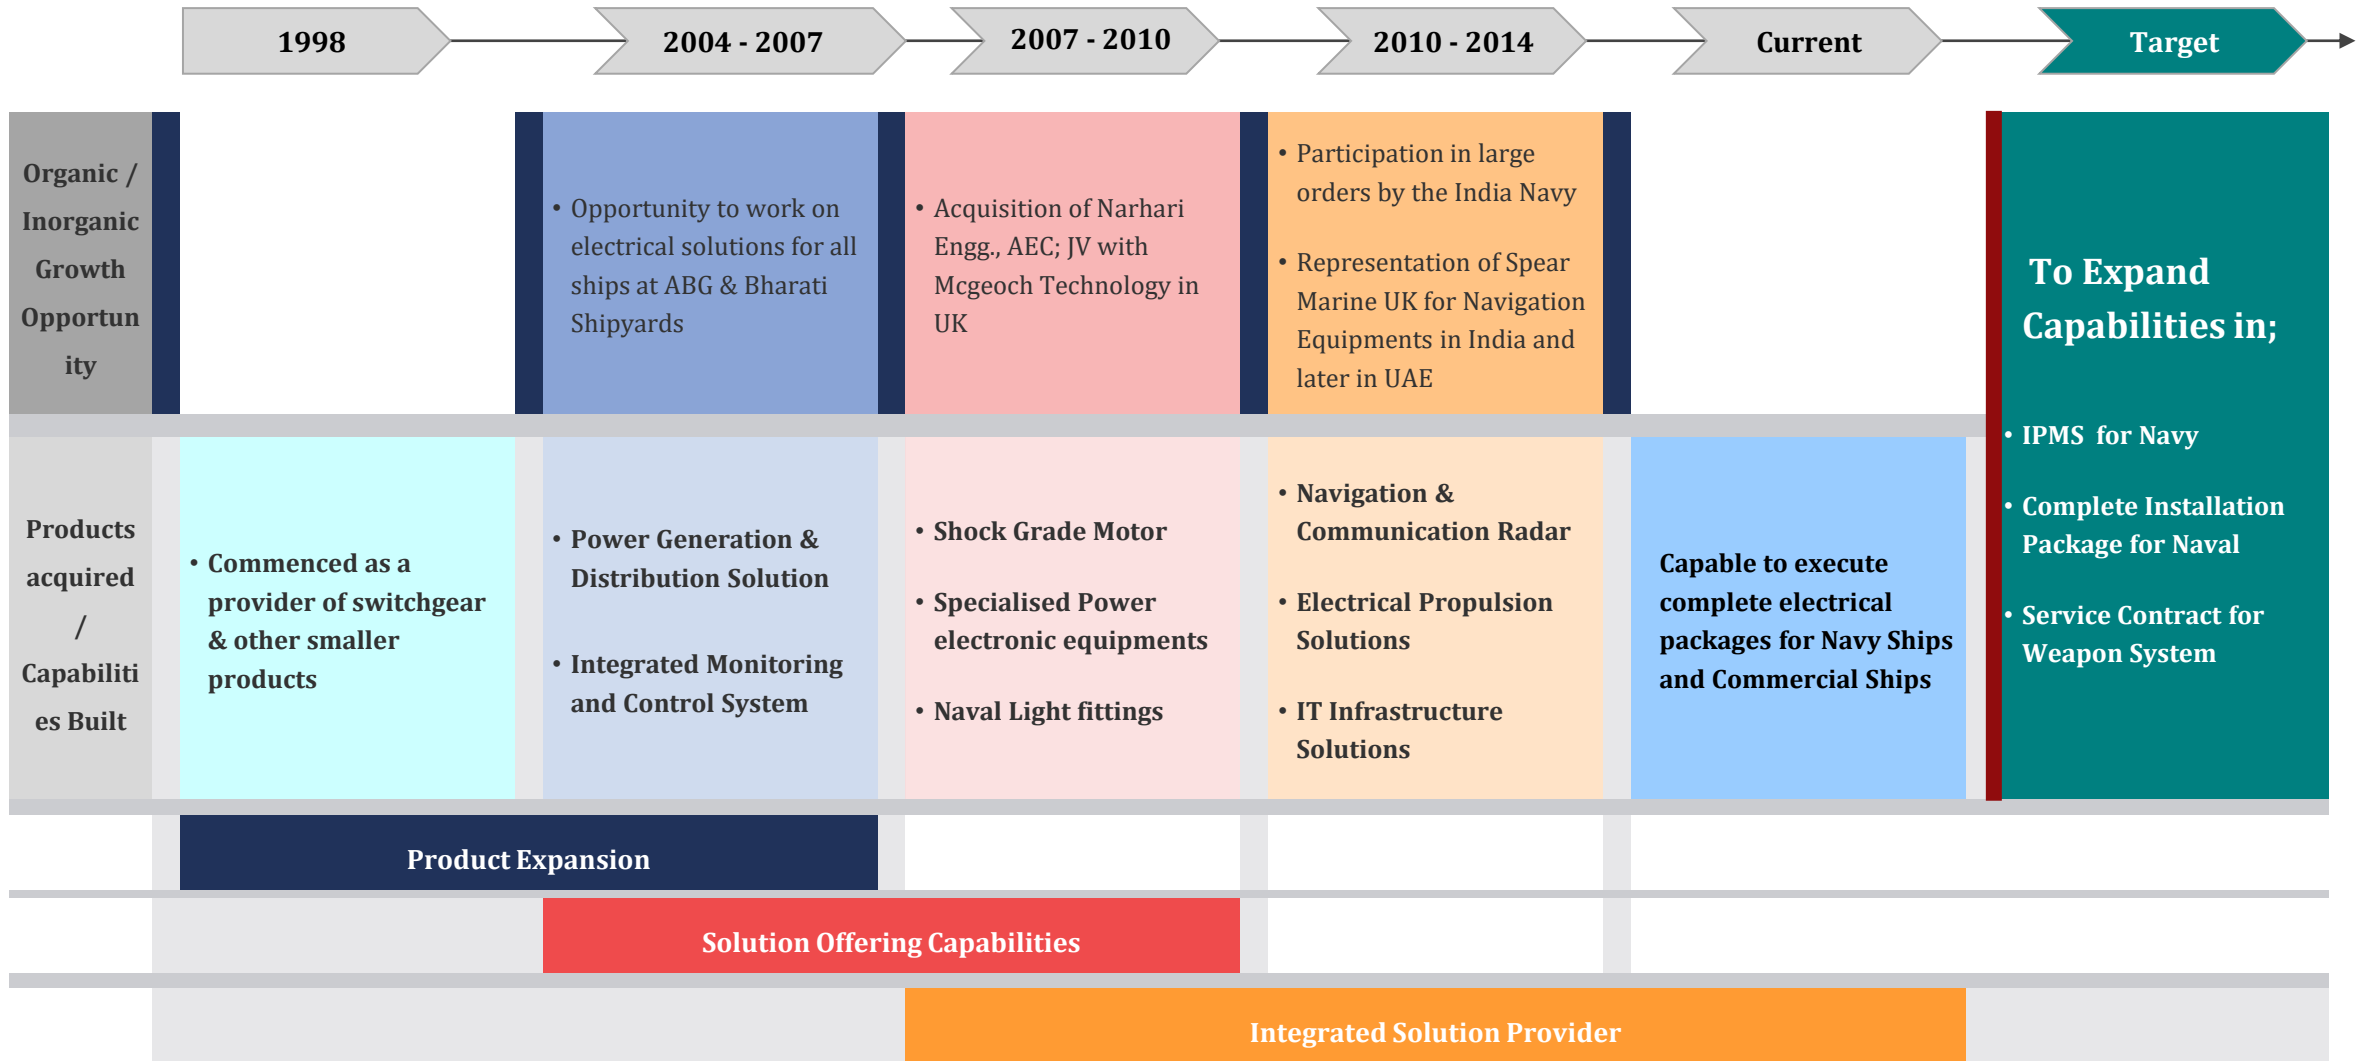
1998

2004 - 2007

2007 - 2010

2010 - 2014

Current

Target

Organic / Inorganic Growth Opportunity

• Opportunity to work on electrical solutions for all ships at ABG & Bharati Shipyards

• Acquisition of Narhari Engg., AEC; JV with Mcgeoch Technology in UK

• Participation in large orders by the India Navy

• Representation of Spear Marine UK for Navigation Equipments in India and later in UAE

To Expand Capabilities in;

• IPMS for Navy

• Complete Installation Package for Naval

• Service Contract for Weapon System

Products acquired / Capabilities Built

• Commenced as a provider of switchgear & other smaller products

• Power Generation & Distribution Solution

• Integrated Monitoring and Control System

• Shock Grade Motor

• Specialised Power electronic equipments

• Naval Light fittings

• Navigation & Communication Radar

• Electrical Propulsion Solutions

• IT Infrastructure Solutions

Capable to execute complete electrical packages for Navy Ships and Commercial Ships

Product Expansion

Solution Offering Capabilities

Integrated Solution Provider